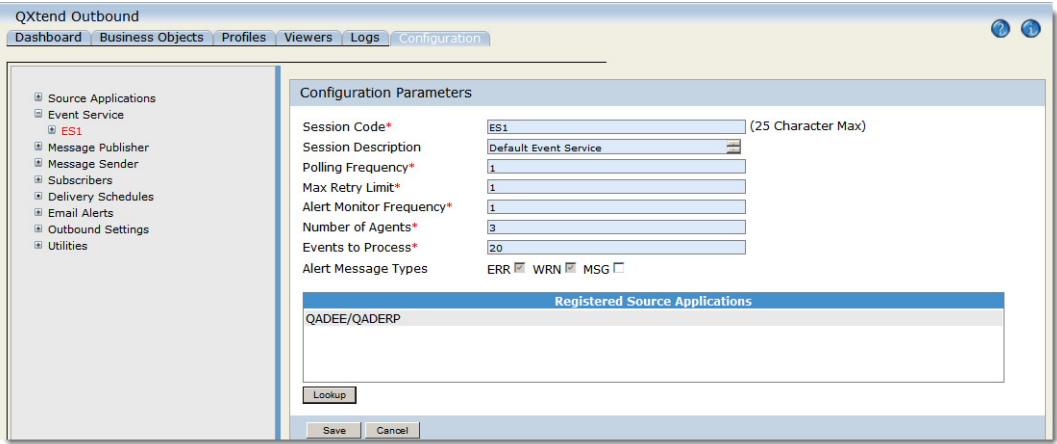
QXtend Outbound

Dashboard | Business Objects | Profiles | Viewers | Logs | Configuration

Source Applications
Event Service
ES1
Message Publisher
Message Sender
Subscribers
Delivery Schedules
Email Alerts
Outbound Settings
Utilities

Configuration Parameters

| | |
|---|---|
| Session Code* | ES1 (25 Character Max) |
| Session Description | Default Event Service |
| Polling Frequency* | 1 |
| Max Retry Limit* | 1 |
| Alert Monitor Frequency* | 1 |
| Number of Agents* | 3 |
| Events to Process* | 20 |
| Alert Message Types | ERR WRN MSG |

Registered Source Applications
QADEE/QADERP

Lookup

Save Cancel